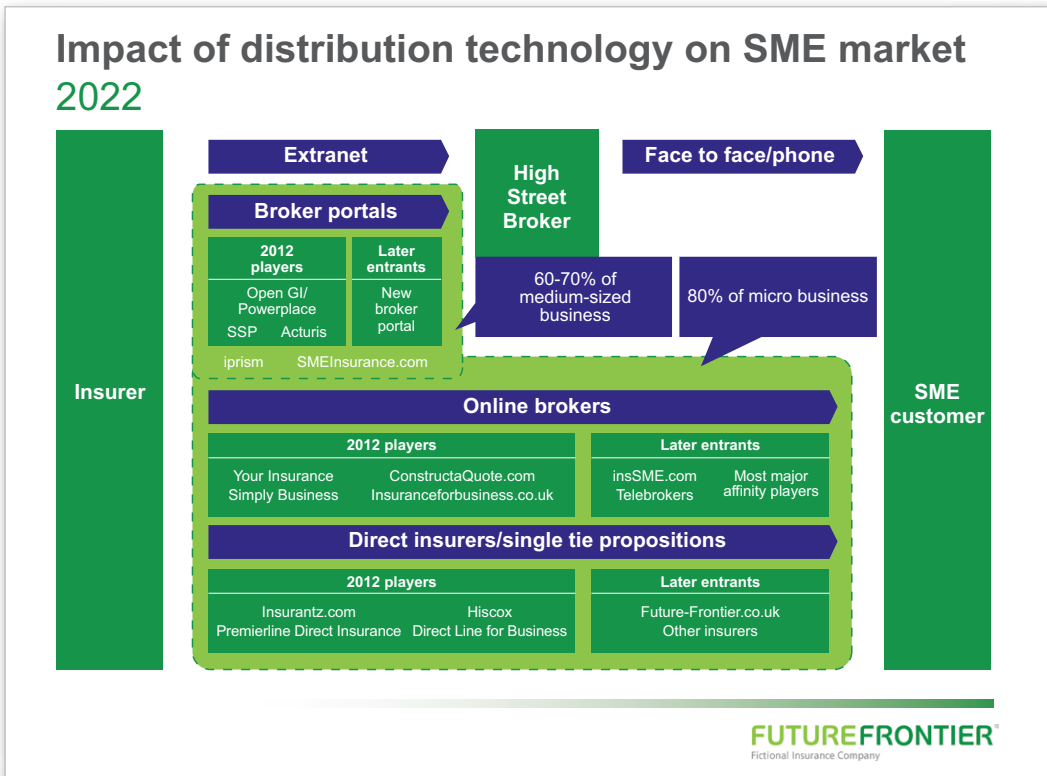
Impact of distribution technology on SME market 2022

Insurer

Extranet

High Street Broker

Face to face/phone

Broker portals

| 2012 players | Later entrants |
|---|---|
| Open GI/ Powerplace SSP Acturis | New broker portal |

iprism SMEInsurance.com

60-70% of medium-sized business

80% of micro business

Online brokers

| 2012 players | Later entrants |
|---|---|
| Your Insurance Simply Business ConstructaQuote.com Insuranceforbusiness.co.uk | insSME.com Telebrokers Most major affinity players |

Direct insurers/single tie propositions

| 2012 players | Later entrants |
|---|---|
| Insurantz.com Premierline Direct Insurance Hiscox Direct Line for Business | Future-Frontier.co.uk Other insurers |

SME customer

FUTUREFRONTIER®
Fictional Insurance Company